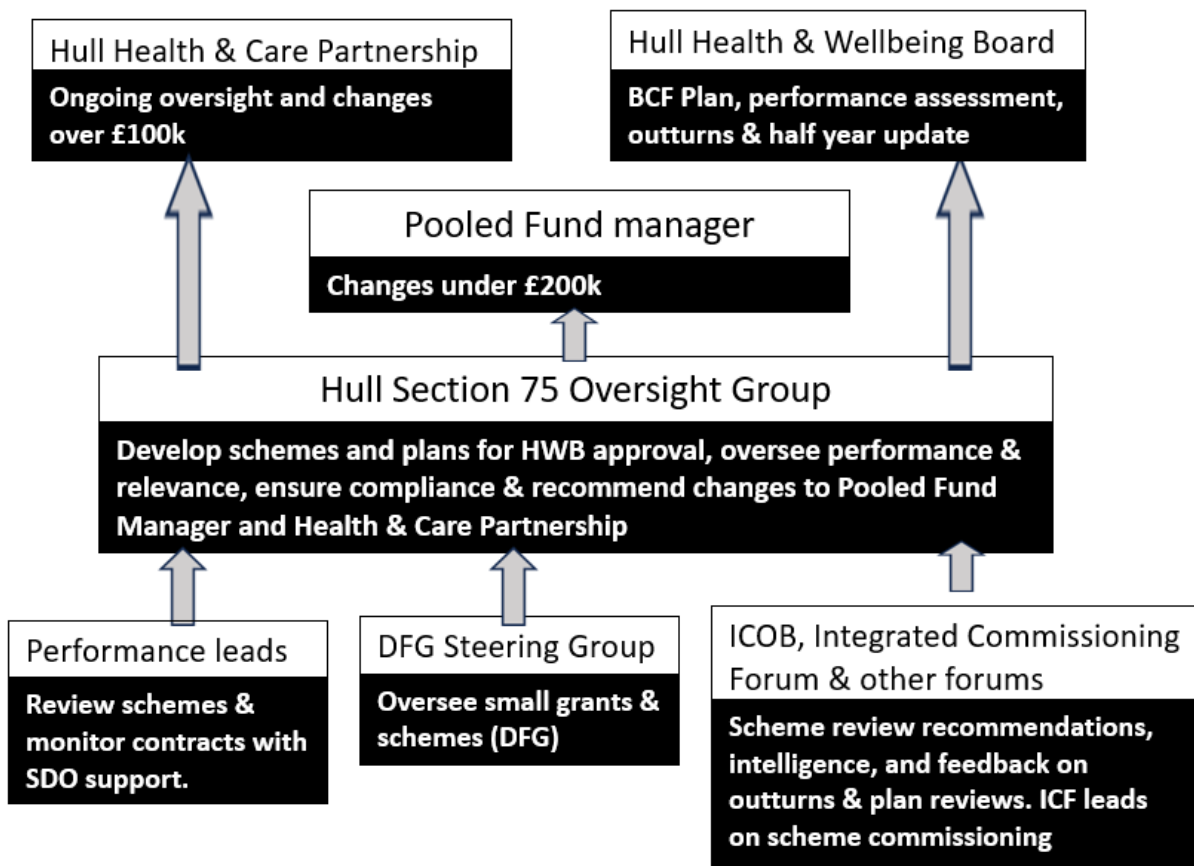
Hull Health & Care Partnership

Ongoing oversight and changes over £100k

Hull Health & Wellbeing Board

BCF Plan, performance assessment, outturns & half year update

Pooled Fund manager

Changes under £200k

Hull Section 75 Oversight Group

Develop schemes and plans for HWB approval, oversee performance & relevance, ensure compliance & recommend changes to Pooled Fund Manager and Health & Care Partnership

Performance leads

Review schemes & monitor contracts with SDO support.

DFG Steering Group

Oversee small grants & schemes (DFG)

ICOB, Integrated Commissioning Forum & other forums

Scheme review recommendations, intelligence, and feedback on outturns & plan reviews. ICF leads on scheme commissioning